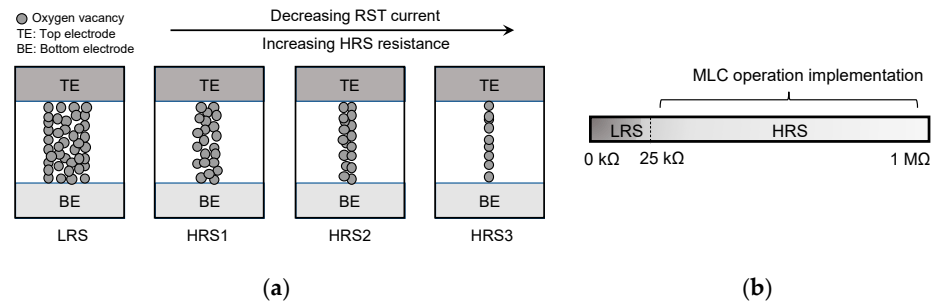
Oxygen vacancy
TE: Top electrode
BE: Bottom electrode

Decreasing RST current
Increasing HRS resistance

TE
BE
LRS

TE
BE
HRS1

TE
BE
HRS2

TE
BE
HRS3

(a)

MLC operation implementation
LRS
HRS
0 kΩ
25 kΩ
1 MΩ

(b)